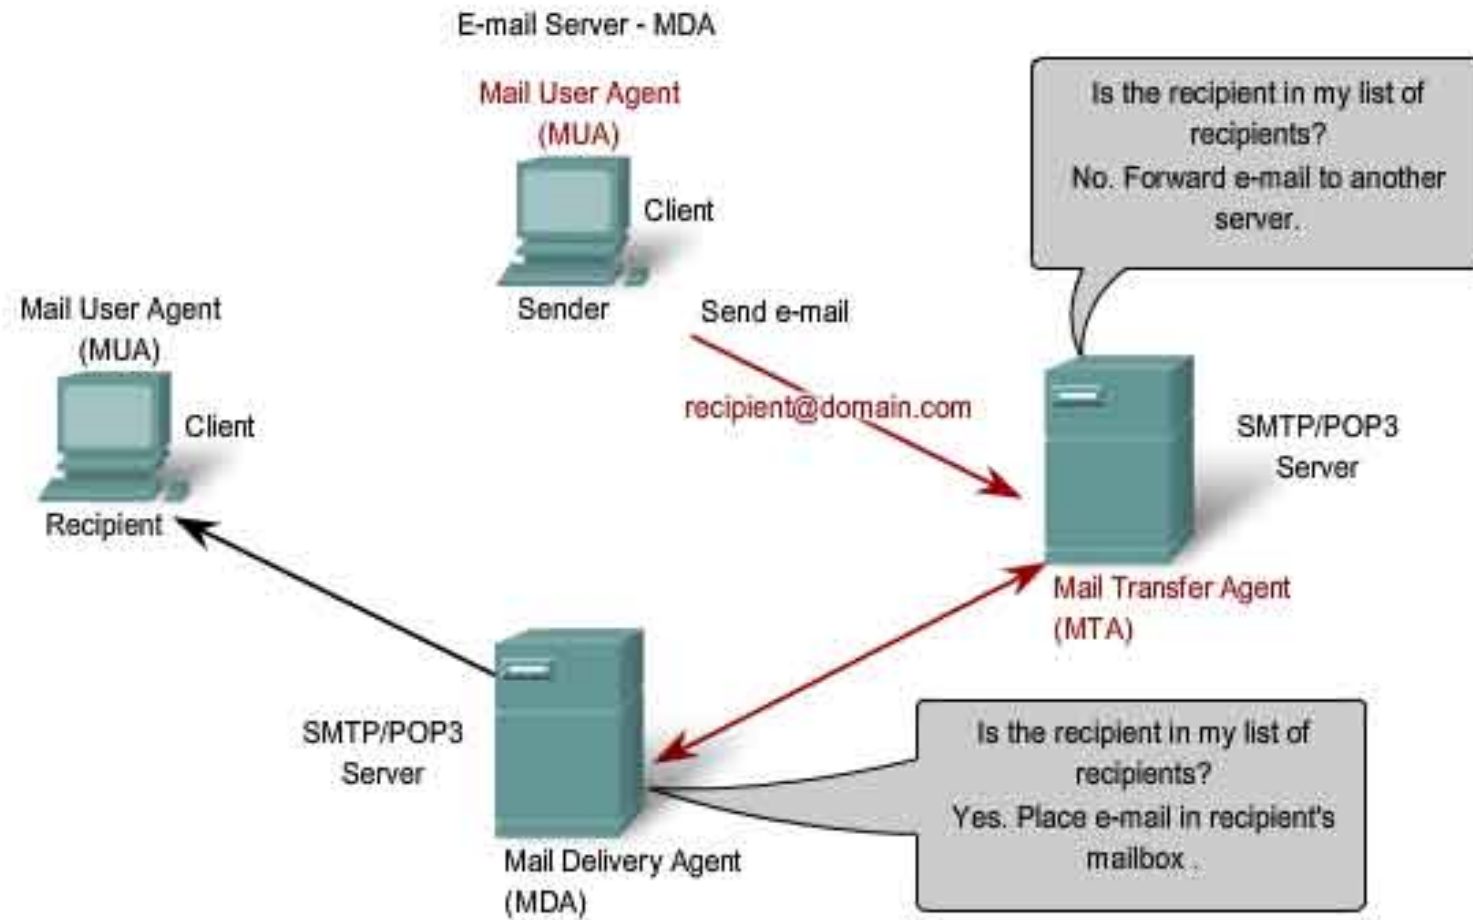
E-mail Server - MDA

Mail User Agent (MUA)

Client

Sender

Is the recipient in my list of recipients?
No. Forward e-mail to another server.

Mail User Agent (MUA)

Client

Recipient

Send e-mail

recipient@domain.com

SMTP/POP3 Server

Mail Transfer Agent (MTA)

SMTP/POP3 Server

Is the recipient in my list of recipients?
Yes. Place e-mail in recipient's mailbox .

Mail Delivery Agent (MDA)